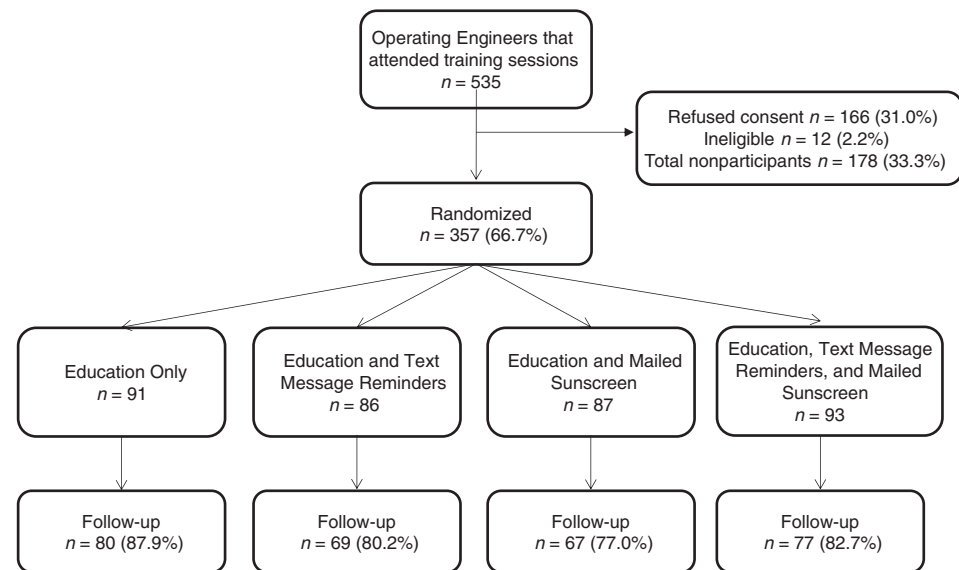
Operating Engineers that attended training sessions
$n = 535$

Refused consent $n = 166$ (31.0%)
Ineligible $n = 12$ (2.2%)
Total nonparticipants $n = 178$ (33.3%)

Randomized
$n = 357$ (66.7%)

Education Only
$n = 91$

Education and Text Message Reminders
$n = 86$

Education and Mailed Sunscreen
$n = 87$

Education, Text Message Reminders, and Mailed Sunscreen
$n = 93$

Follow-up
$n = 80$ (87.9%)

Follow-up
$n = 69$ (80.2%)

Follow-up
$n = 67$ (77.0%)

Follow-up
$n = 77$ (82.7%)